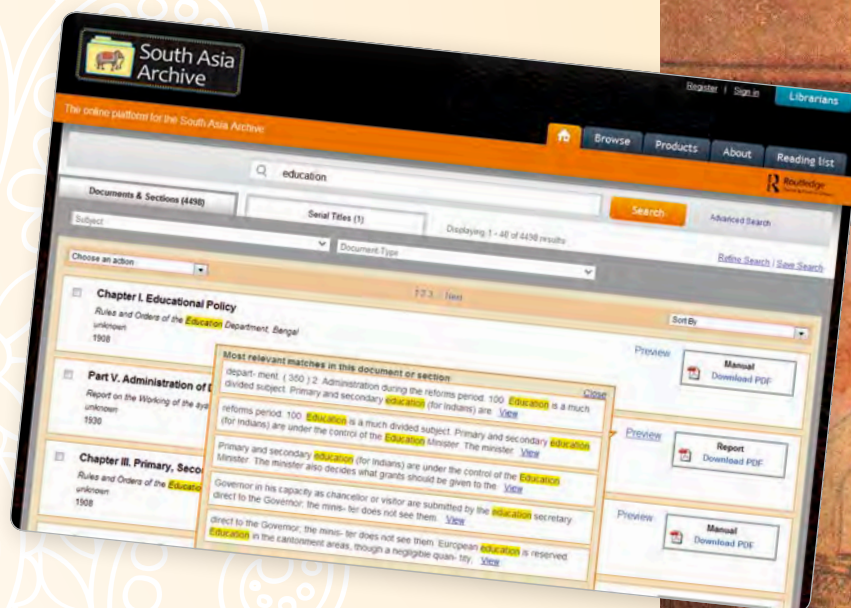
South Asia Archive

Register | Sign in

Librarians

The online platform for the South Asia Archive

Browse

Products

About

Reading list

education

Routledge

Documents & Sections (4498)

Serial Titles (1)

Search

Advanced Search

Subject

Document Type

Displaying 1 - 40 of 4498 results

Choose an action

Refine Search | Save Search

1 2 3 ... Next

Chapter I. Educational Policy

Rules and Orders of the Education Department, Bengal

unknown

1908

Sort By

Preview

Manual

Download PDF

Most relevant matches in this document or section

Close

depart- ment. ( 350 ) 2. Administration during the reforms period. 100. Education is a much divided subject. Primary and secondary education (for Indians) are View

Part V. Administration of E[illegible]

Report on the Working of the sys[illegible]

unknown

1930

reforms period. 100. Education is a much divided subject. Primary and secondary education (for Indians) are under the control of the Education Minister. The minister View

Preview

Report

Download PDF

Primary and secondary education (for Indians) are under the control of the Education Minister. The minister also decides what grants should be given to the View

Chapter III. Primary, Seco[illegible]

Rules and Orders of the Educa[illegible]

unknown

1908

Governor in his capacity as chancellor or visitor are submitted by the education secretary direct to the Governor; the minis- ter does not see them. View

Preview

Manual

Download PDF

direct to the Governor; the minis- ter does not see them. European education is reserved. Education in the cantonment areas, though a negligible quan- tity, View